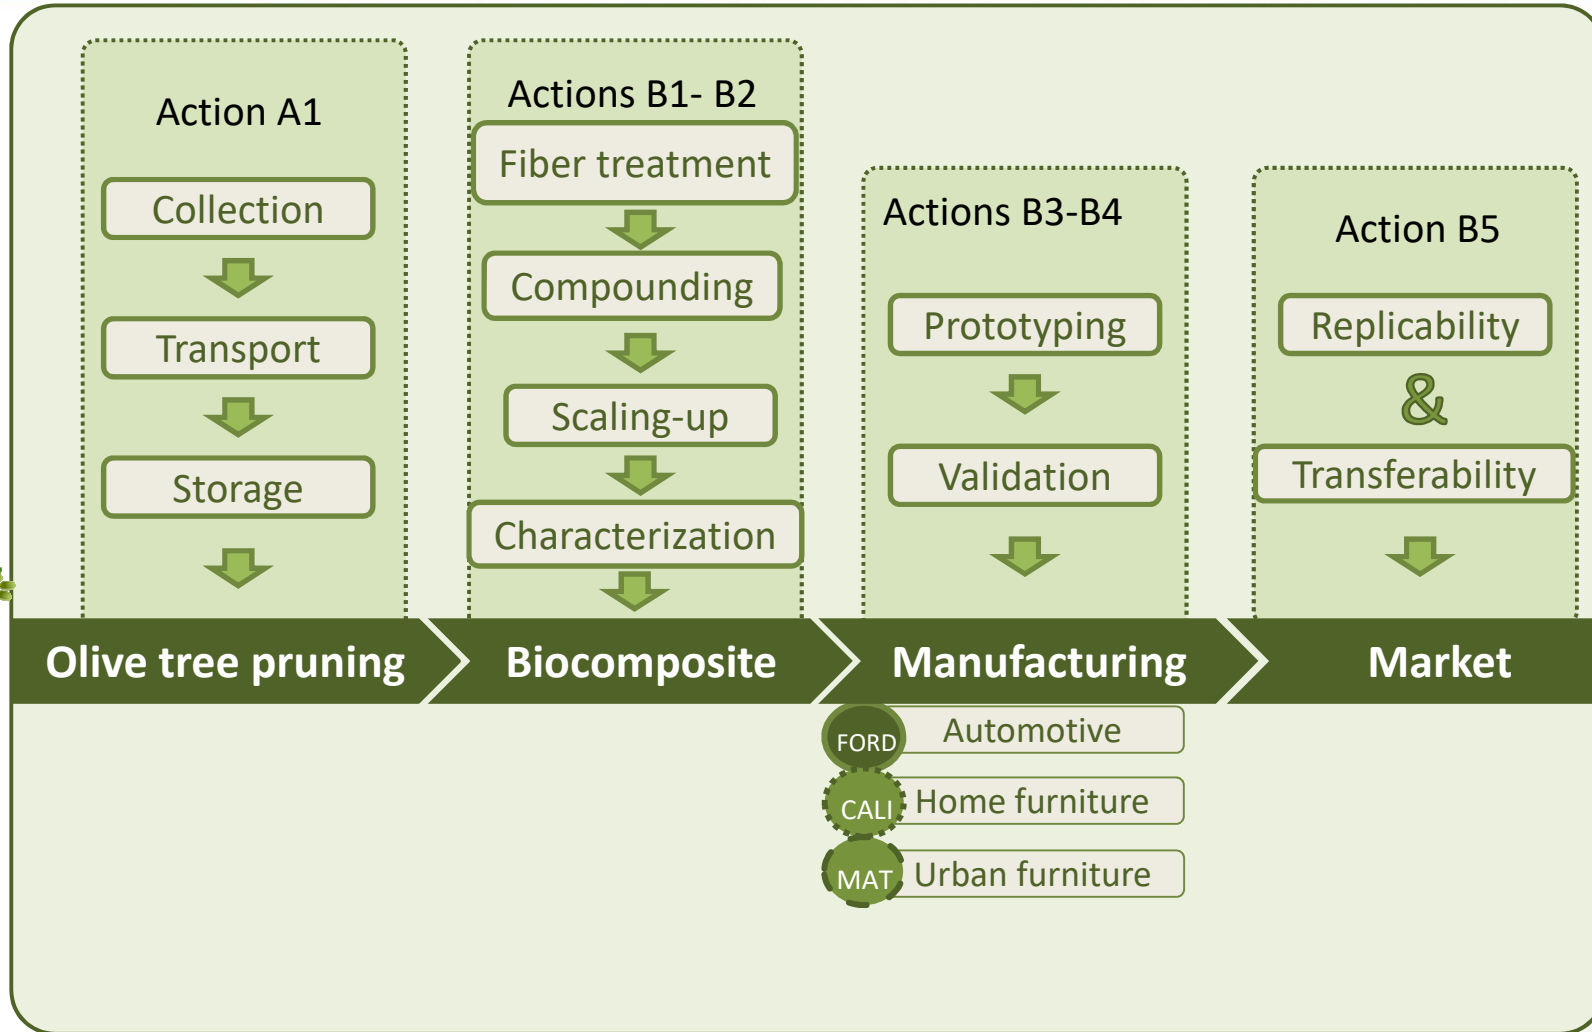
Action A1

Collection

Transport

Storage

Actions B1- B2

Fiber treatment

Compounding

Scaling-up

Characterization

Actions B3-B4

Prototyping

Validation

Action B5

Replicability

&

Transferability

Olive tree pruning

Biocomposite

Manufacturing

Market

FORD Automotive

CALI Home furniture

MAT Urban furniture